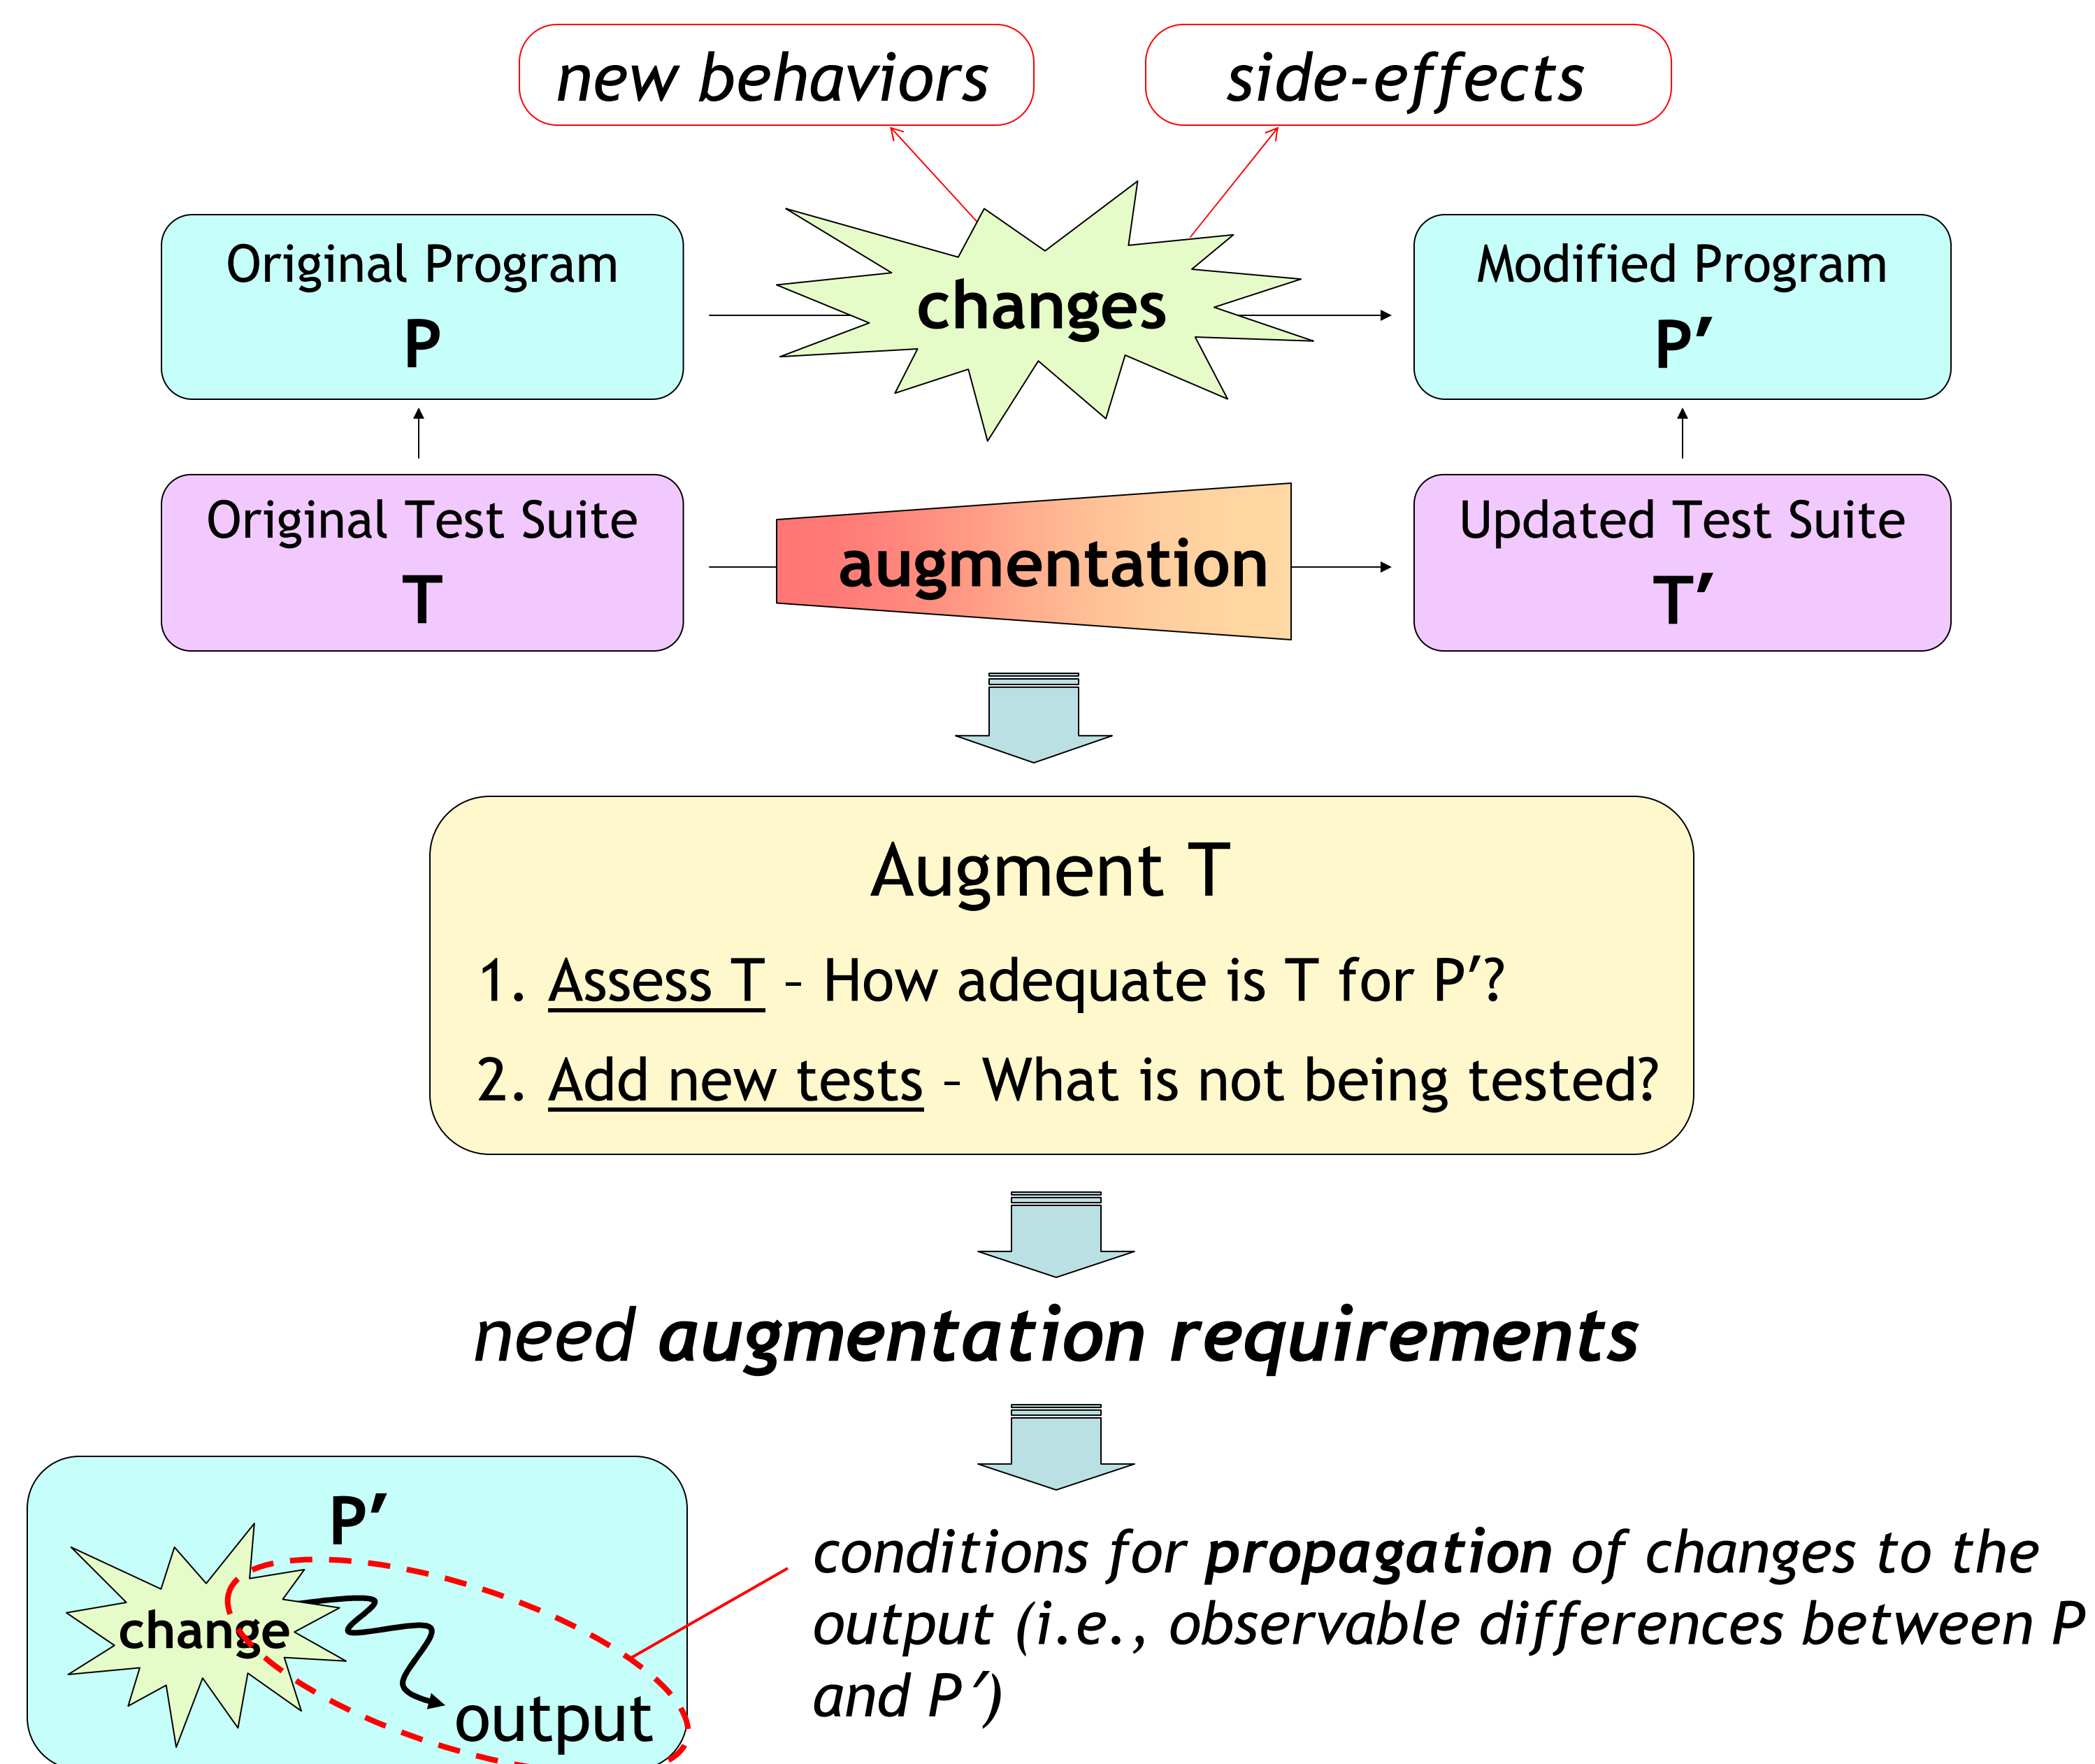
new behaviors

side-effects

Original Program
P

changes

Modified Program
P'

Original Test Suite
T

augmentation

Updated Test Suite
T'

Augment T

1. Assess T - How adequate is T for P'?

2. Add new tests - What is not being tested?

need augmentation requirements

P'

change

output

conditions for propagation of changes to the output (i.e., observable differences between P and P')